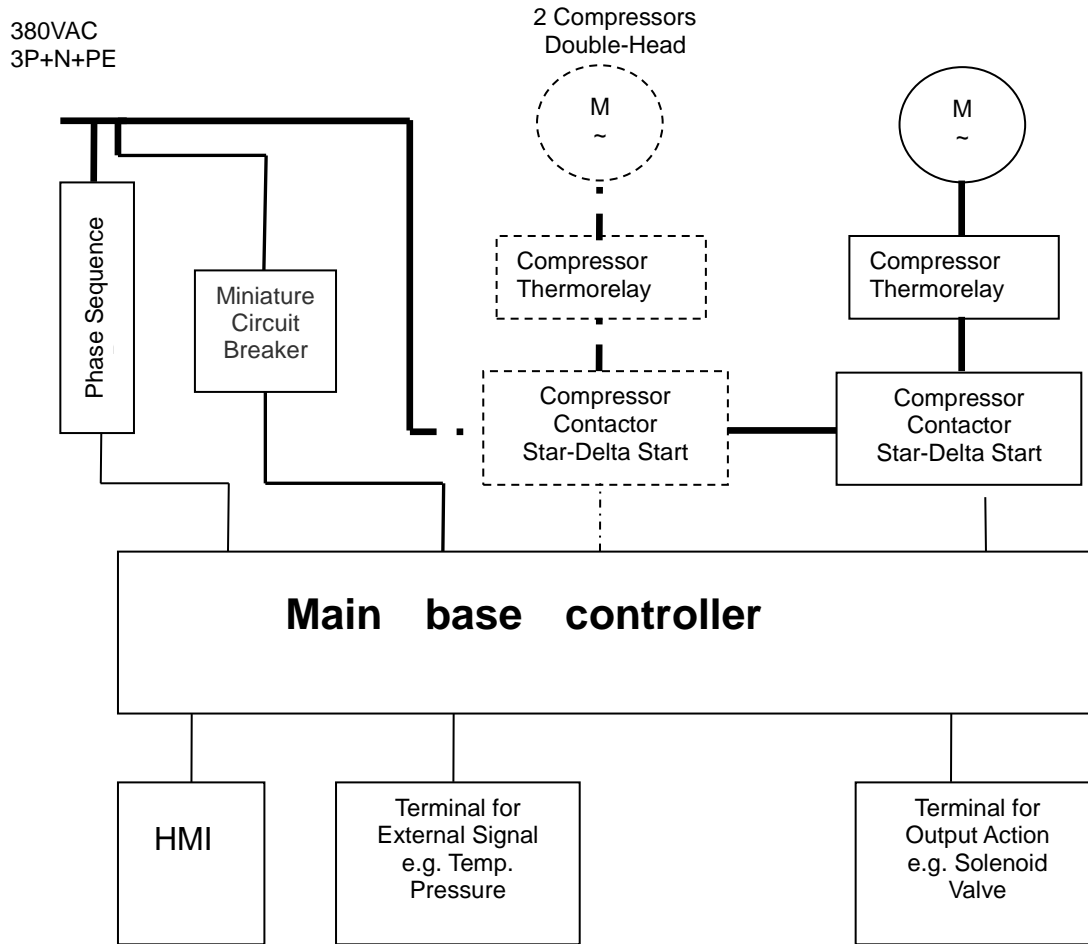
380VAC
3P+N+PE

2 Compressors
Double-Head

M
~

M
~

Phase Sequence

Miniature Circuit Breaker

Compressor Thermorelay

Compressor Thermorelay

Compressor Contactor Star-Delta Start

Compressor Contactor Star-Delta Start

Main base controller

HMI

Terminal for External Signal e.g. Temp. Pressure

Terminal for Output Action e.g. Solenoid Valve